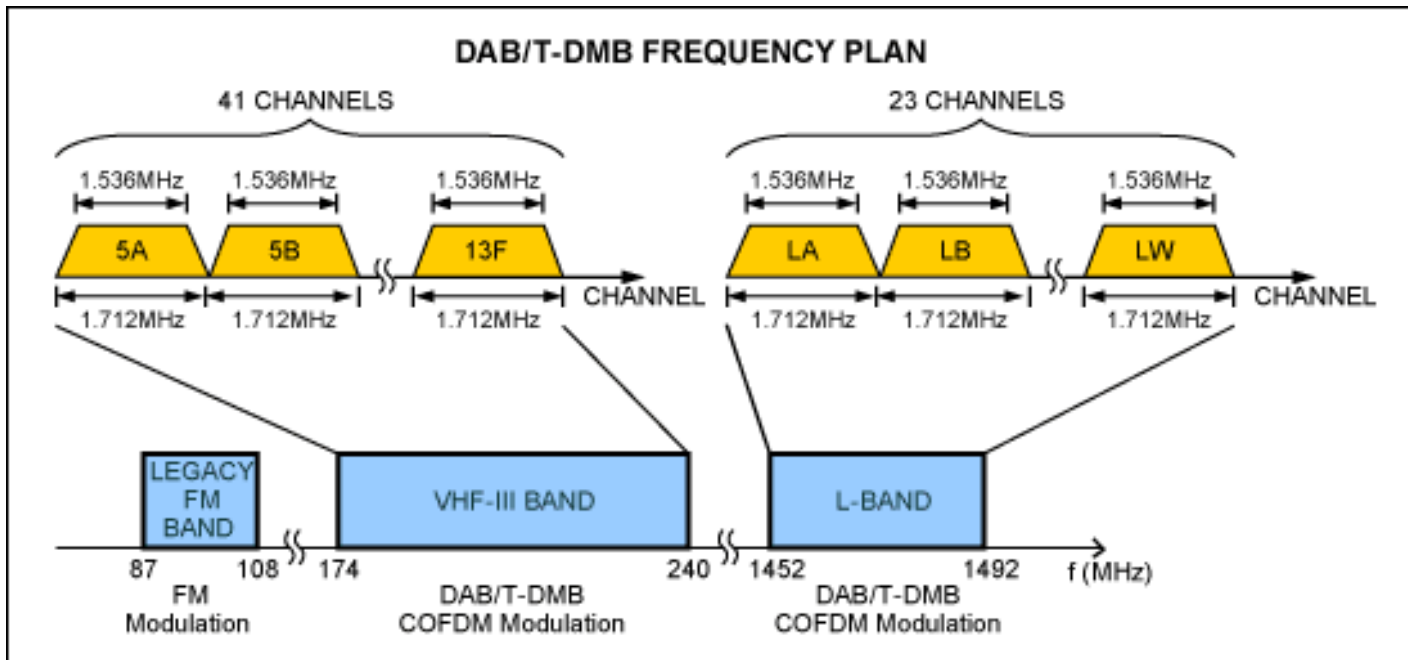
DAB/T-DMB FREQUENCY PLAN

41 CHANNELS

1.536MHz 1.536MHz 1.536MHz

5A 5B 13F

1.712MHz 1.712MHz 1.712MHz

CHANNEL

23 CHANNELS

1.536MHz 1.536MHz 1.536MHz

LA LB LW

1.712MHz 1.712MHz 1.712MHz

CHANNEL

LEGACY FM BAND

VHF-III BAND

L-BAND

87 108 174 240 1452 1492 f (MHz)

FM Modulation

DAB/T-DMB COFDM Modulation

DAB/T-DMB COFDM Modulation